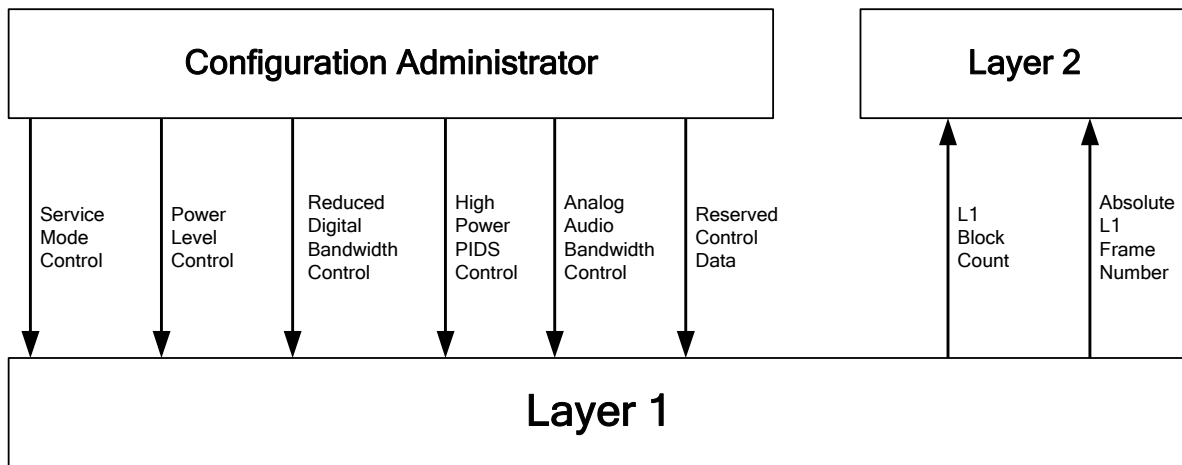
Configuration Administrator

Layer 2

Service Mode Control

Power Level Control

Reduced Digital Bandwidth Control

High Power PIDS Control

Analog Audio Bandwidth Control

Reserved Control Data

L1 Block Count

Absolute L1 Frame Number

Layer 1